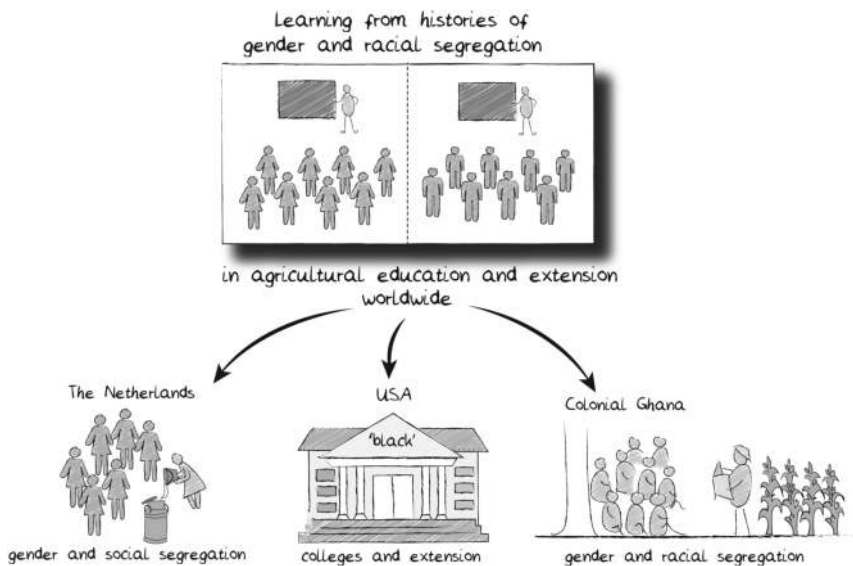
Learning from histories of gender and racial segregation

in agricultural education and extension worldwide

The Netherlands

gender and social segregation

USA

'black'

colleges and extension

Colonial Ghana

gender and racial segregation